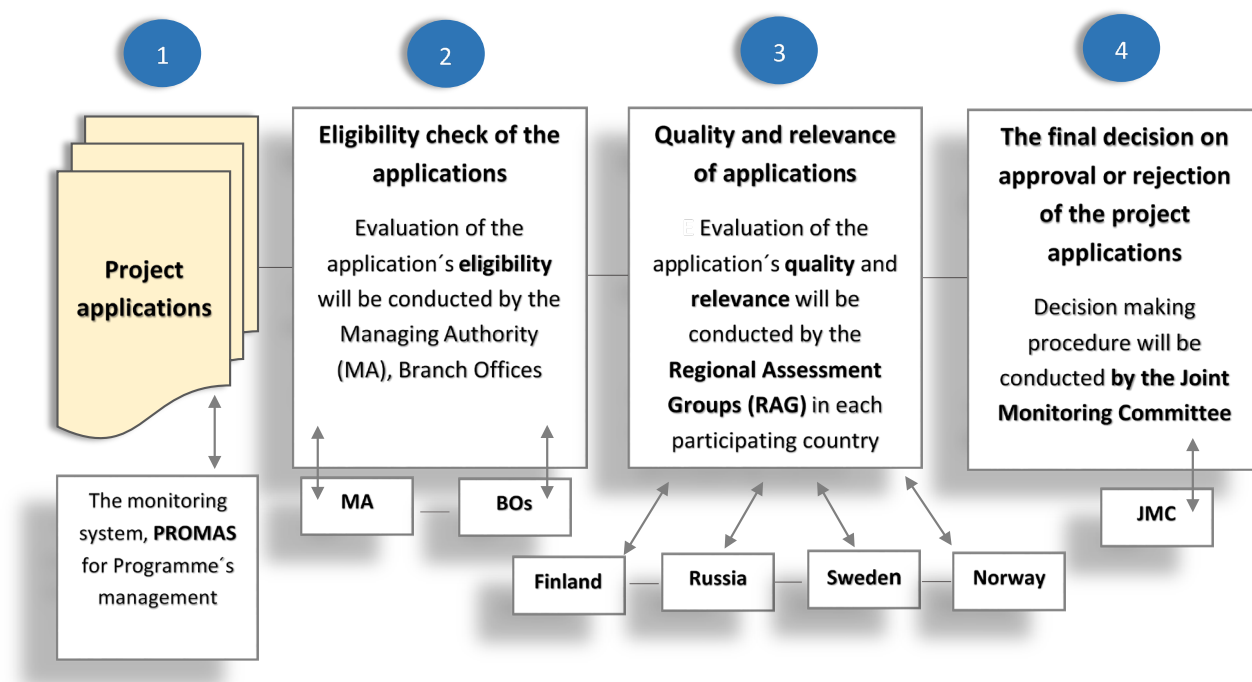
1

2

3

4

Project applications

Eligibility check of the applications

Evaluation of the application´s **eligibility** will be conducted by the Managing Authority (MA), Branch Offices

Quality and relevance of applications

Evaluation of the application´s **quality** and **relevance** will be conducted by the **Regional Assessment Groups (RAG)** in each participating country

The final decision on approval or rejection of the project applications

Decision making procedure will be conducted **by the Joint Monitoring Committee**

The monitoring system, **PROMAS** for Programme´s management

MA

BOs

Finland

Russia

Sweden

Norway

JMC